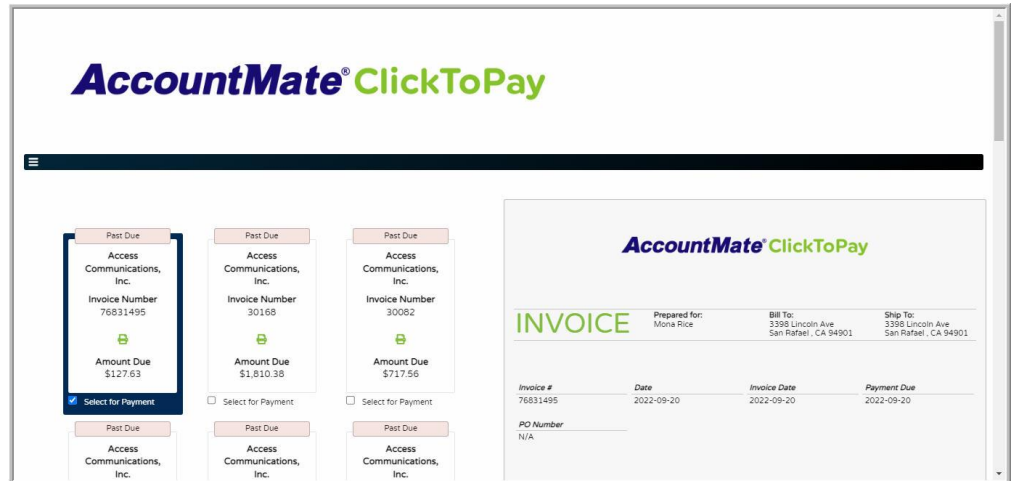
AccountMate® ClickToPay

Past Due
Access Communications, Inc.
Invoice Number
76831495
Amount Due
$127.63
Select for Payment

Past Due
Access Communications, Inc.
Invoice Number
30168
Amount Due
$1,810.38
Select for Payment

Past Due
Access Communications, Inc.
Invoice Number
30082
Amount Due
$717.56
Select for Payment

Past Due
Access Communications, Inc.

Past Due
Access Communications, Inc.

Past Due
Access Communications, Inc.

AccountMate® ClickToPay

INVOICE
Prepared for:
Mona Rice
Bill To:
3398 Lincoln Ave
San Rafael , CA 94901
Ship To:
3398 Lincoln Ave
San Rafael , CA 94901

| Invoice # | Date | Invoice Date | Payment Due |
|---|---|---|---|
| 76831495 | 2022-09-20 | 2022-09-20 | 2022-09-20 |

PO Number
N/A